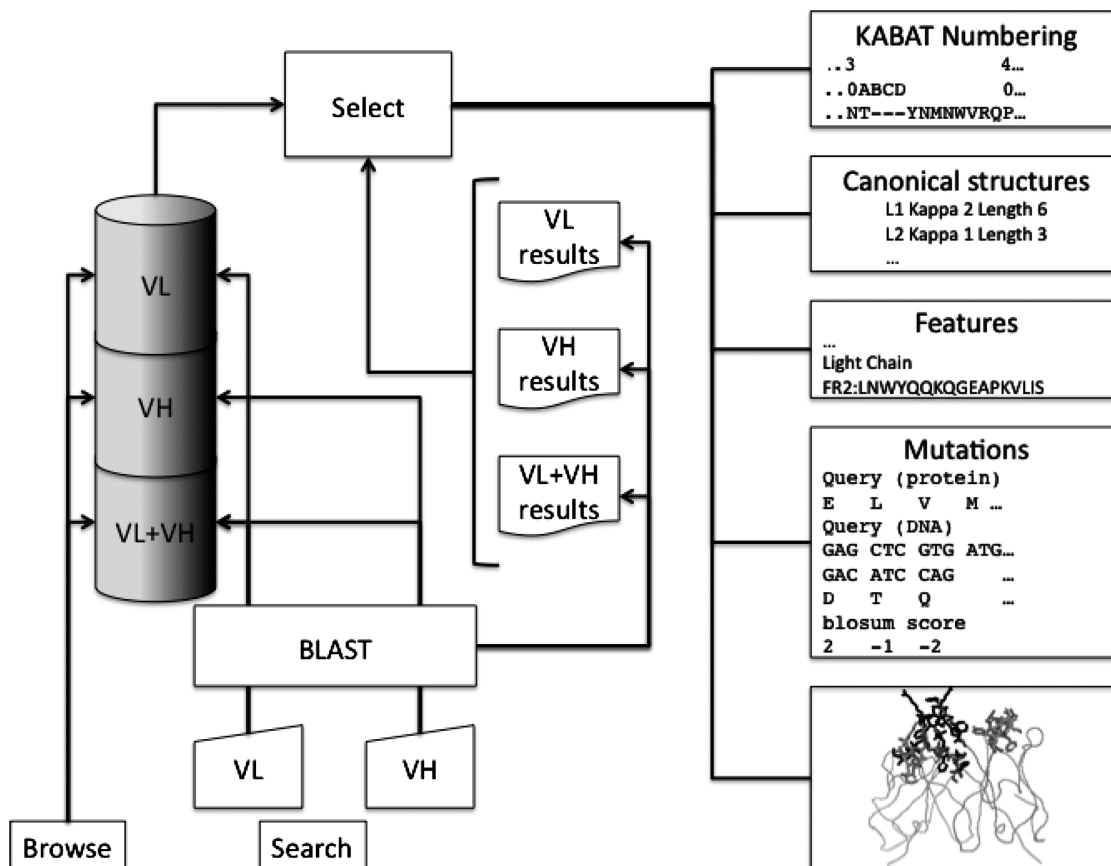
Select

VL

VH

VL+VH

VL results

VH results

VL+VH results

BLAST

VL

VH

Browse

Search

KABAT Numbering
..3 4…
..0ABCD 0…
..NT---YNMNWVRQP…

Canonical structures
L1 Kappa 2 Length 6
L2 Kappa 1 Length 3
…

Features
…
Light Chain
FR2:LNWYQQKQGEAPKVLIS

Mutations
Query (protein)
E L V M …
Query (DNA)
GAG CTC GTG ATG…
GAC ATC CAG …
D T Q …
blosum score
2 -1 -2